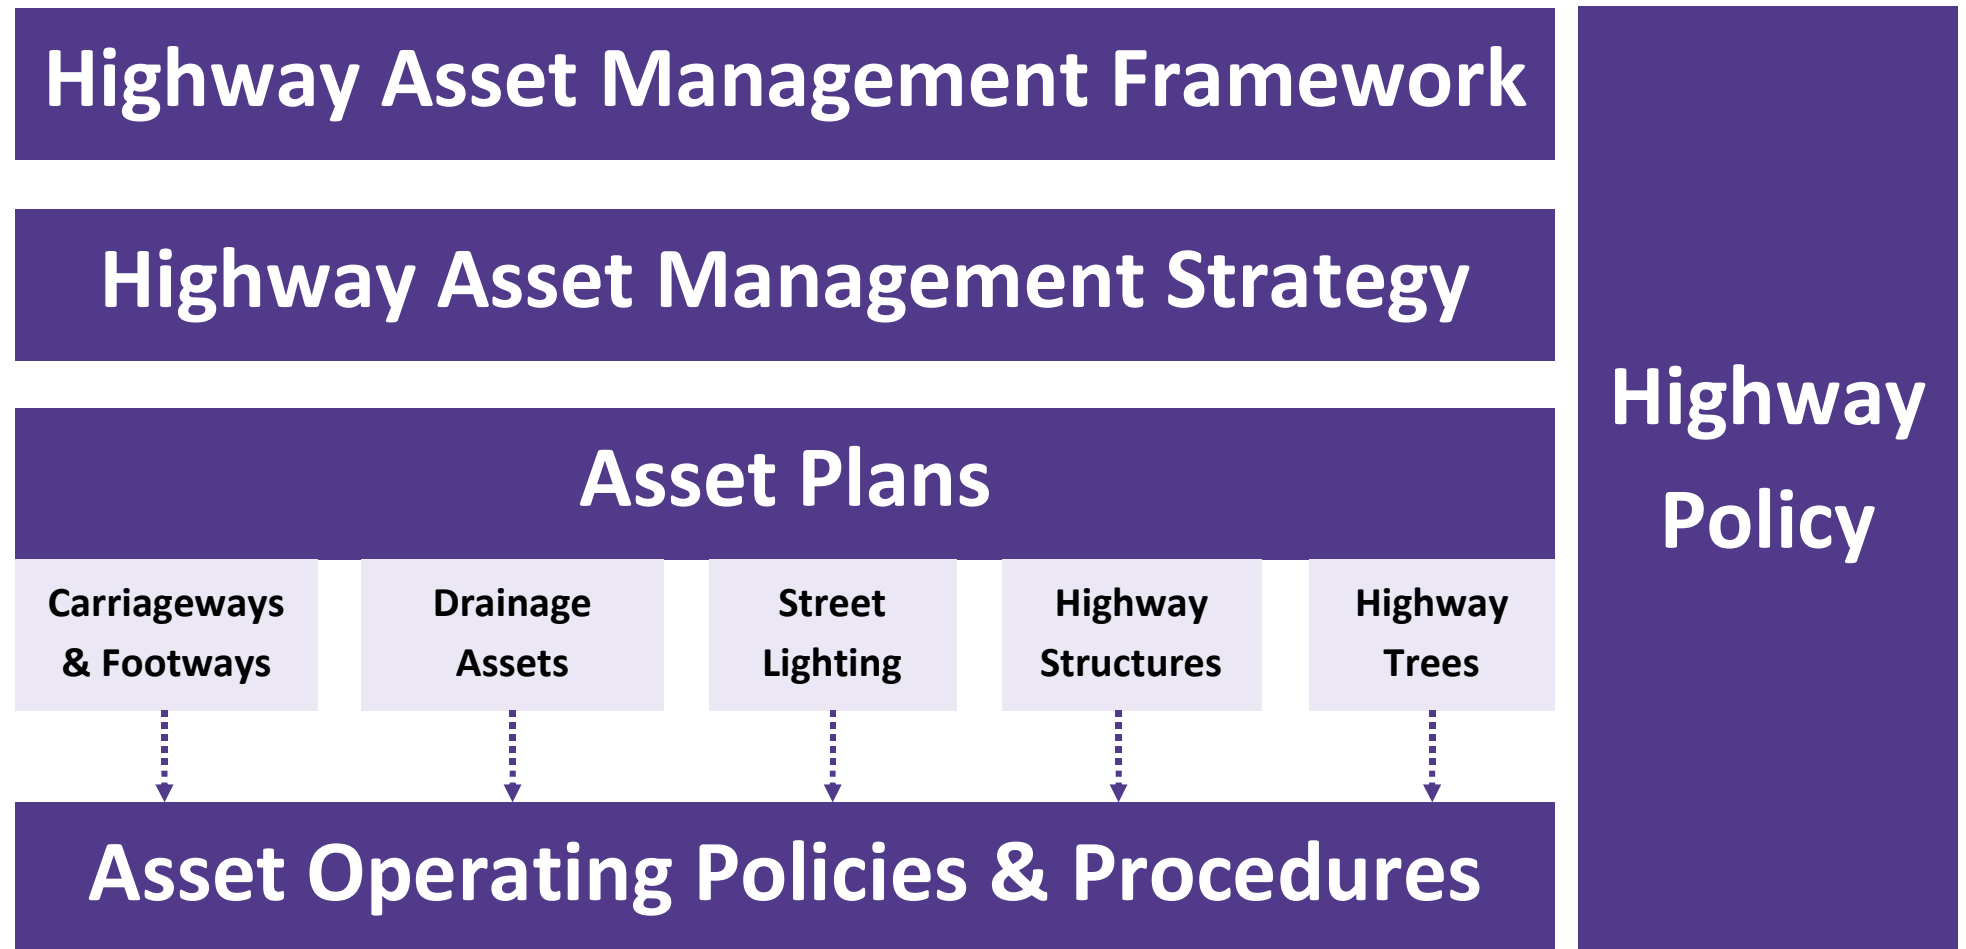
Highway Asset Management Framework

Highway Asset Management Strategy

Asset Plans

Carriageways & Footways

Drainage Assets

Street Lighting

Highway Structures

Highway Trees

Asset Operating Policies & Procedures

Highway Policy